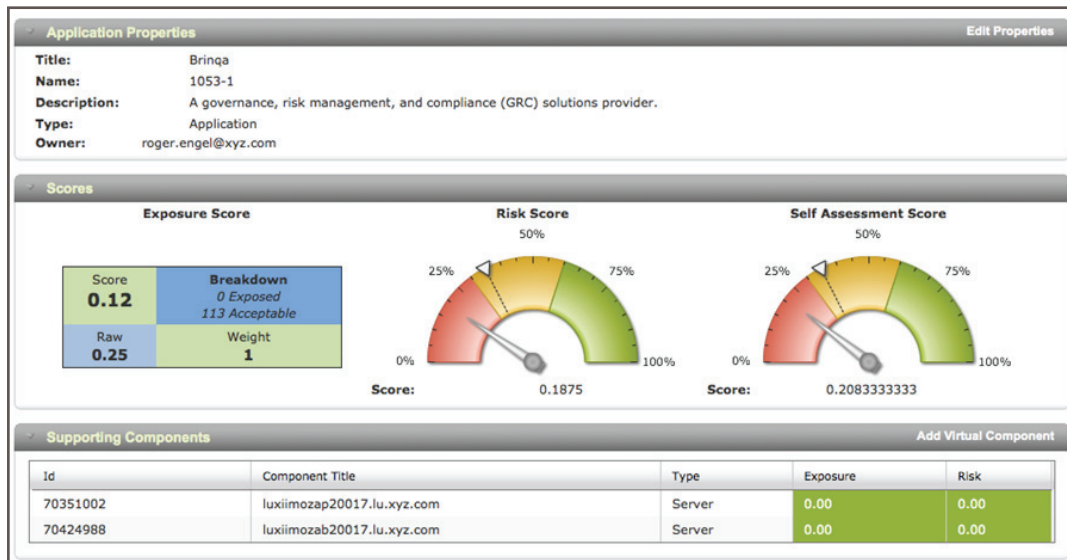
Application Properties
Edit Properties

Title: Brinqa
Name: 1053-1
Description: A governance, risk management, and compliance (GRC) solutions provider.
Type: Application
Owner: roger.engel@xyz.com

Scores

Exposure Score

| Score **0.12** | **Breakdown** *0 Exposed* *113 Acceptable* |
|---|---|
| Raw **0.25** | Weight **1** |

Risk Score
50%
25%
75%
0%
100%
Score: 0.1875

Self Assessment Score
50%
25%
75%
0%
100%
Score: 0.2083333333

Supporting Components
Add Virtual Component

| Id | Component Title | Type | Exposure | Risk |
|---|---|---|---|---|
| 70351002 | luxiimozap20017.lu.xyz.com | Server | 0.00 | 0.00 |
| 70424988 | luxiimozab20017.lu.xyz.com | Server | 0.00 | 0.00 |